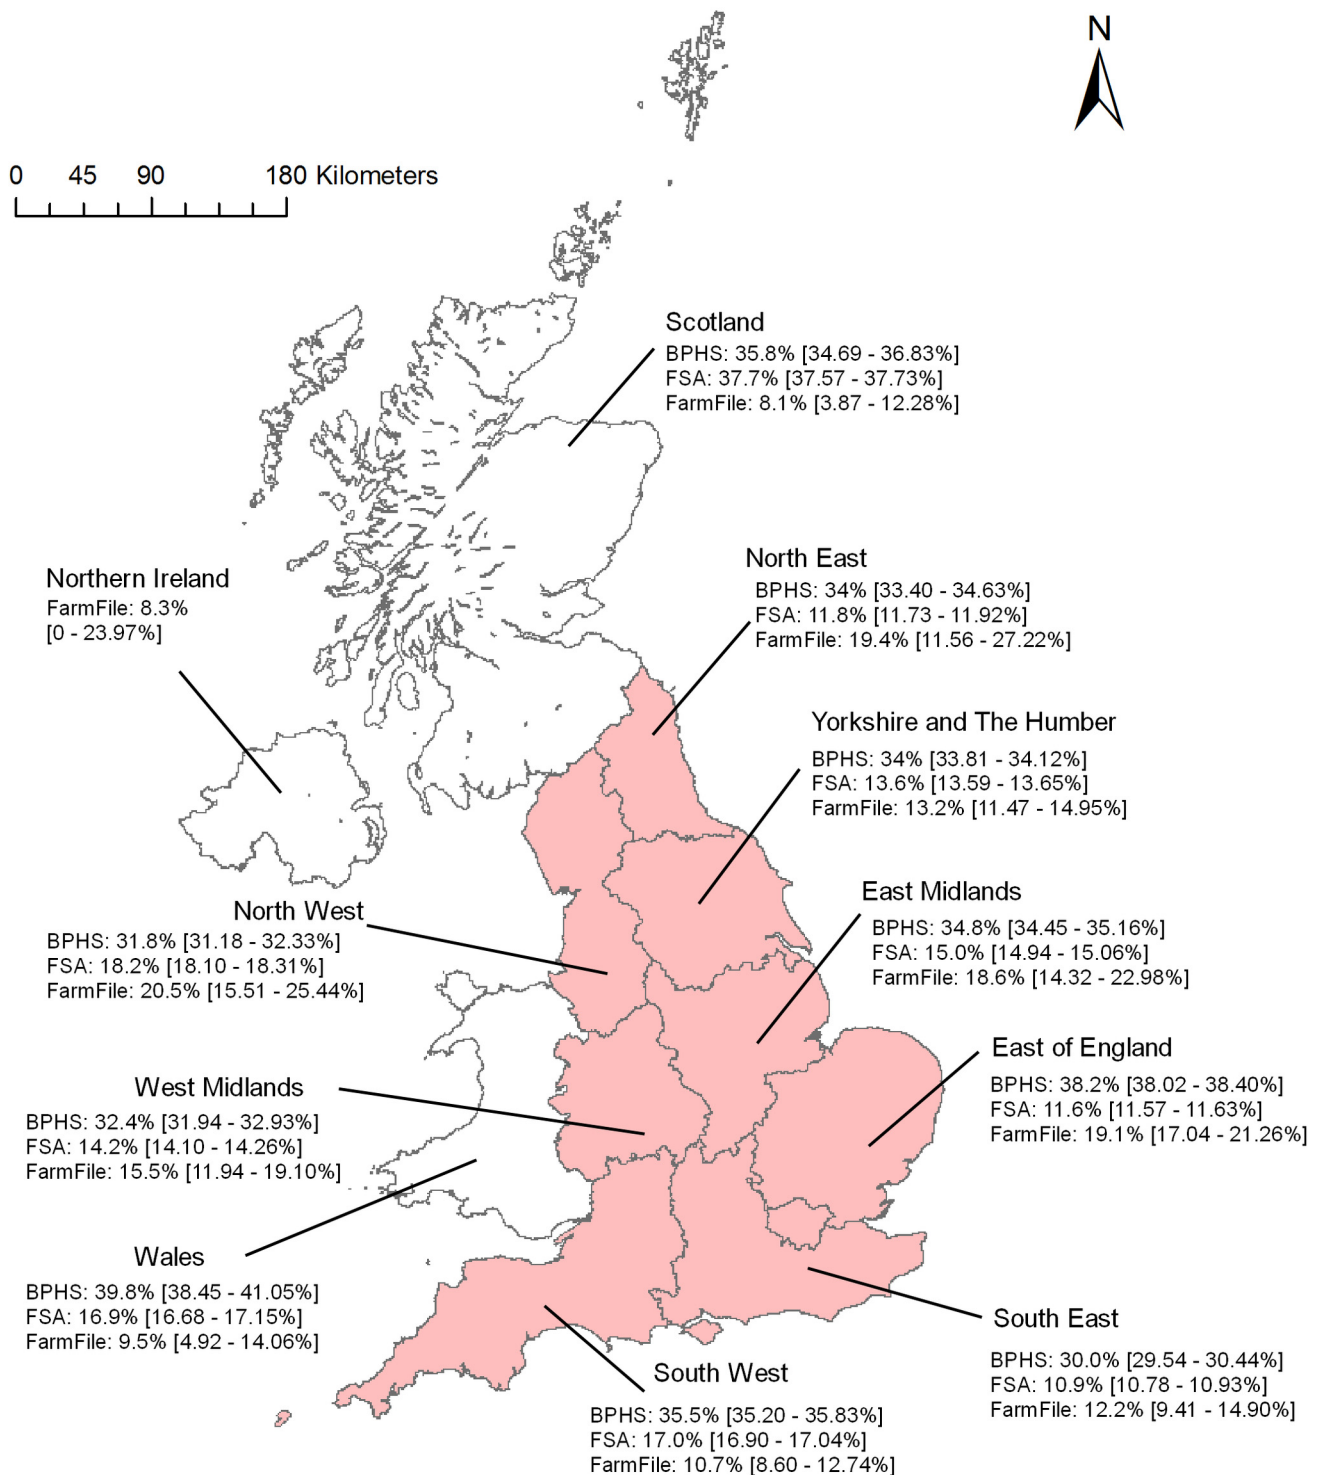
N

0 45 90 180 Kilometers

Scotland
BPHS: 35.8% [34.69 - 36.83%]
FSA: 37.7% [37.57 - 37.73%]
FarmFile: 8.1% [3.87 - 12.28%]

Northern Ireland
FarmFile: 8.3%
[0 - 23.97%]

North East
BPHS: 34% [33.40 - 34.63%]
FSA: 11.8% [11.73 - 11.92%]
FarmFile: 19.4% [11.56 - 27.22%]

Yorkshire and The Humber
BPHS: 34% [33.81 - 34.12%]
FSA: 13.6% [13.59 - 13.65%]
FarmFile: 13.2% [11.47 - 14.95%]

North West
BPHS: 31.8% [31.18 - 32.33%]
FSA: 18.2% [18.10 - 18.31%]
FarmFile: 20.5% [15.51 - 25.44%]

East Midlands
BPHS: 34.8% [34.45 - 35.16%]
FSA: 15.0% [14.94 - 15.06%]
FarmFile: 18.6% [14.32 - 22.98%]

East of England
BPHS: 38.2% [38.02 - 38.40%]
FSA: 11.6% [11.57 - 11.63%]
FarmFile: 19.1% [17.04 - 21.26%]

West Midlands
BPHS: 32.4% [31.94 - 32.93%]
FSA: 14.2% [14.10 - 14.26%]
FarmFile: 15.5% [11.94 - 19.10%]

Wales
BPHS: 39.8% [38.45 - 41.05%]
FSA: 16.9% [16.68 - 17.15%]
FarmFile: 9.5% [4.92 - 14.06%]

South East
BPHS: 30.0% [29.54 - 30.44%]
FSA: 10.9% [10.78 - 10.93%]
FarmFile: 12.2% [9.41 - 14.90%]

South West
BPHS: 35.5% [35.20 - 35.83%]
FSA: 17.0% [16.90 - 17.04%]
FarmFile: 10.7% [8.60 - 12.74%]